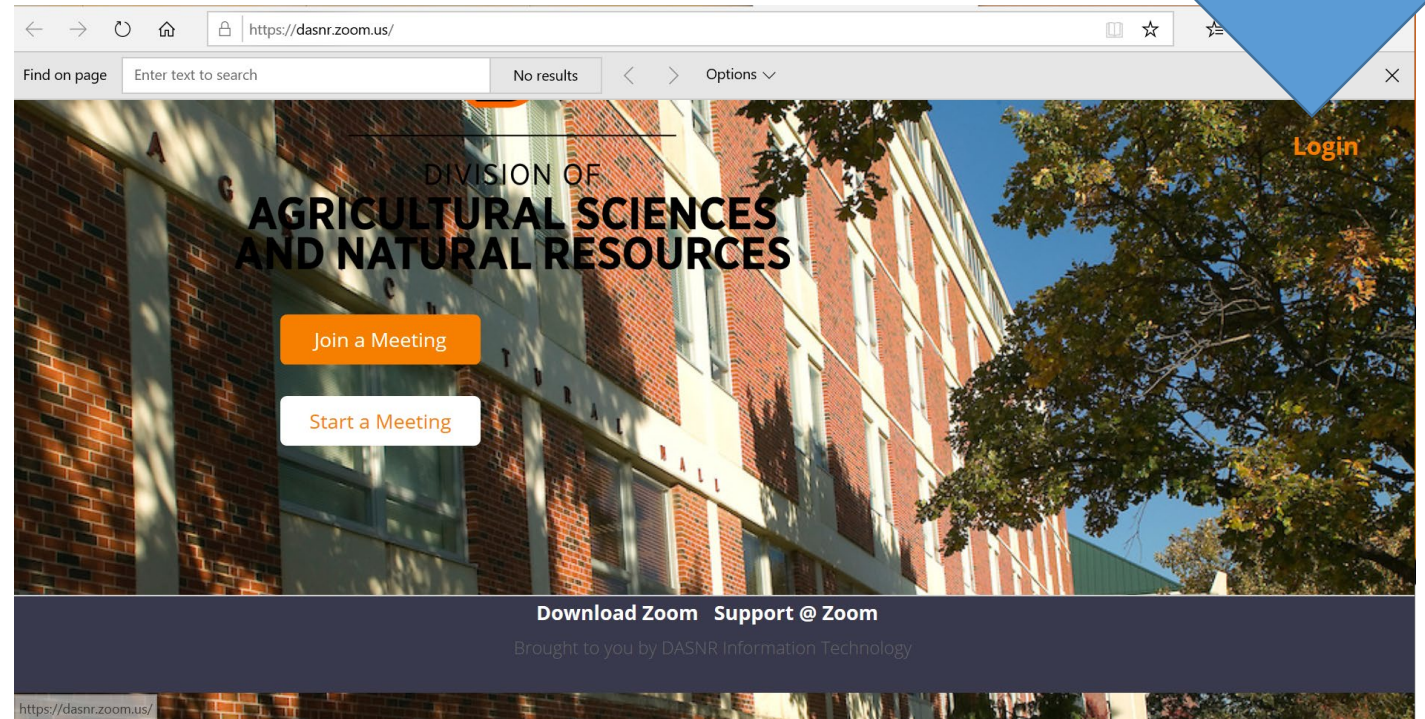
https://dasnr.zoom.us/

Find on page Enter text to search No results Options

Login

DIVISION OF
AGRICULTURAL SCIENCES AND NATURAL RESOURCES

A G C U L T U R A L H A L L

Join a Meeting

Start a Meeting

Download Zoom Support @ Zoom

Brought to you by DASNR Information Technology

https://dasnr.zoom.us/